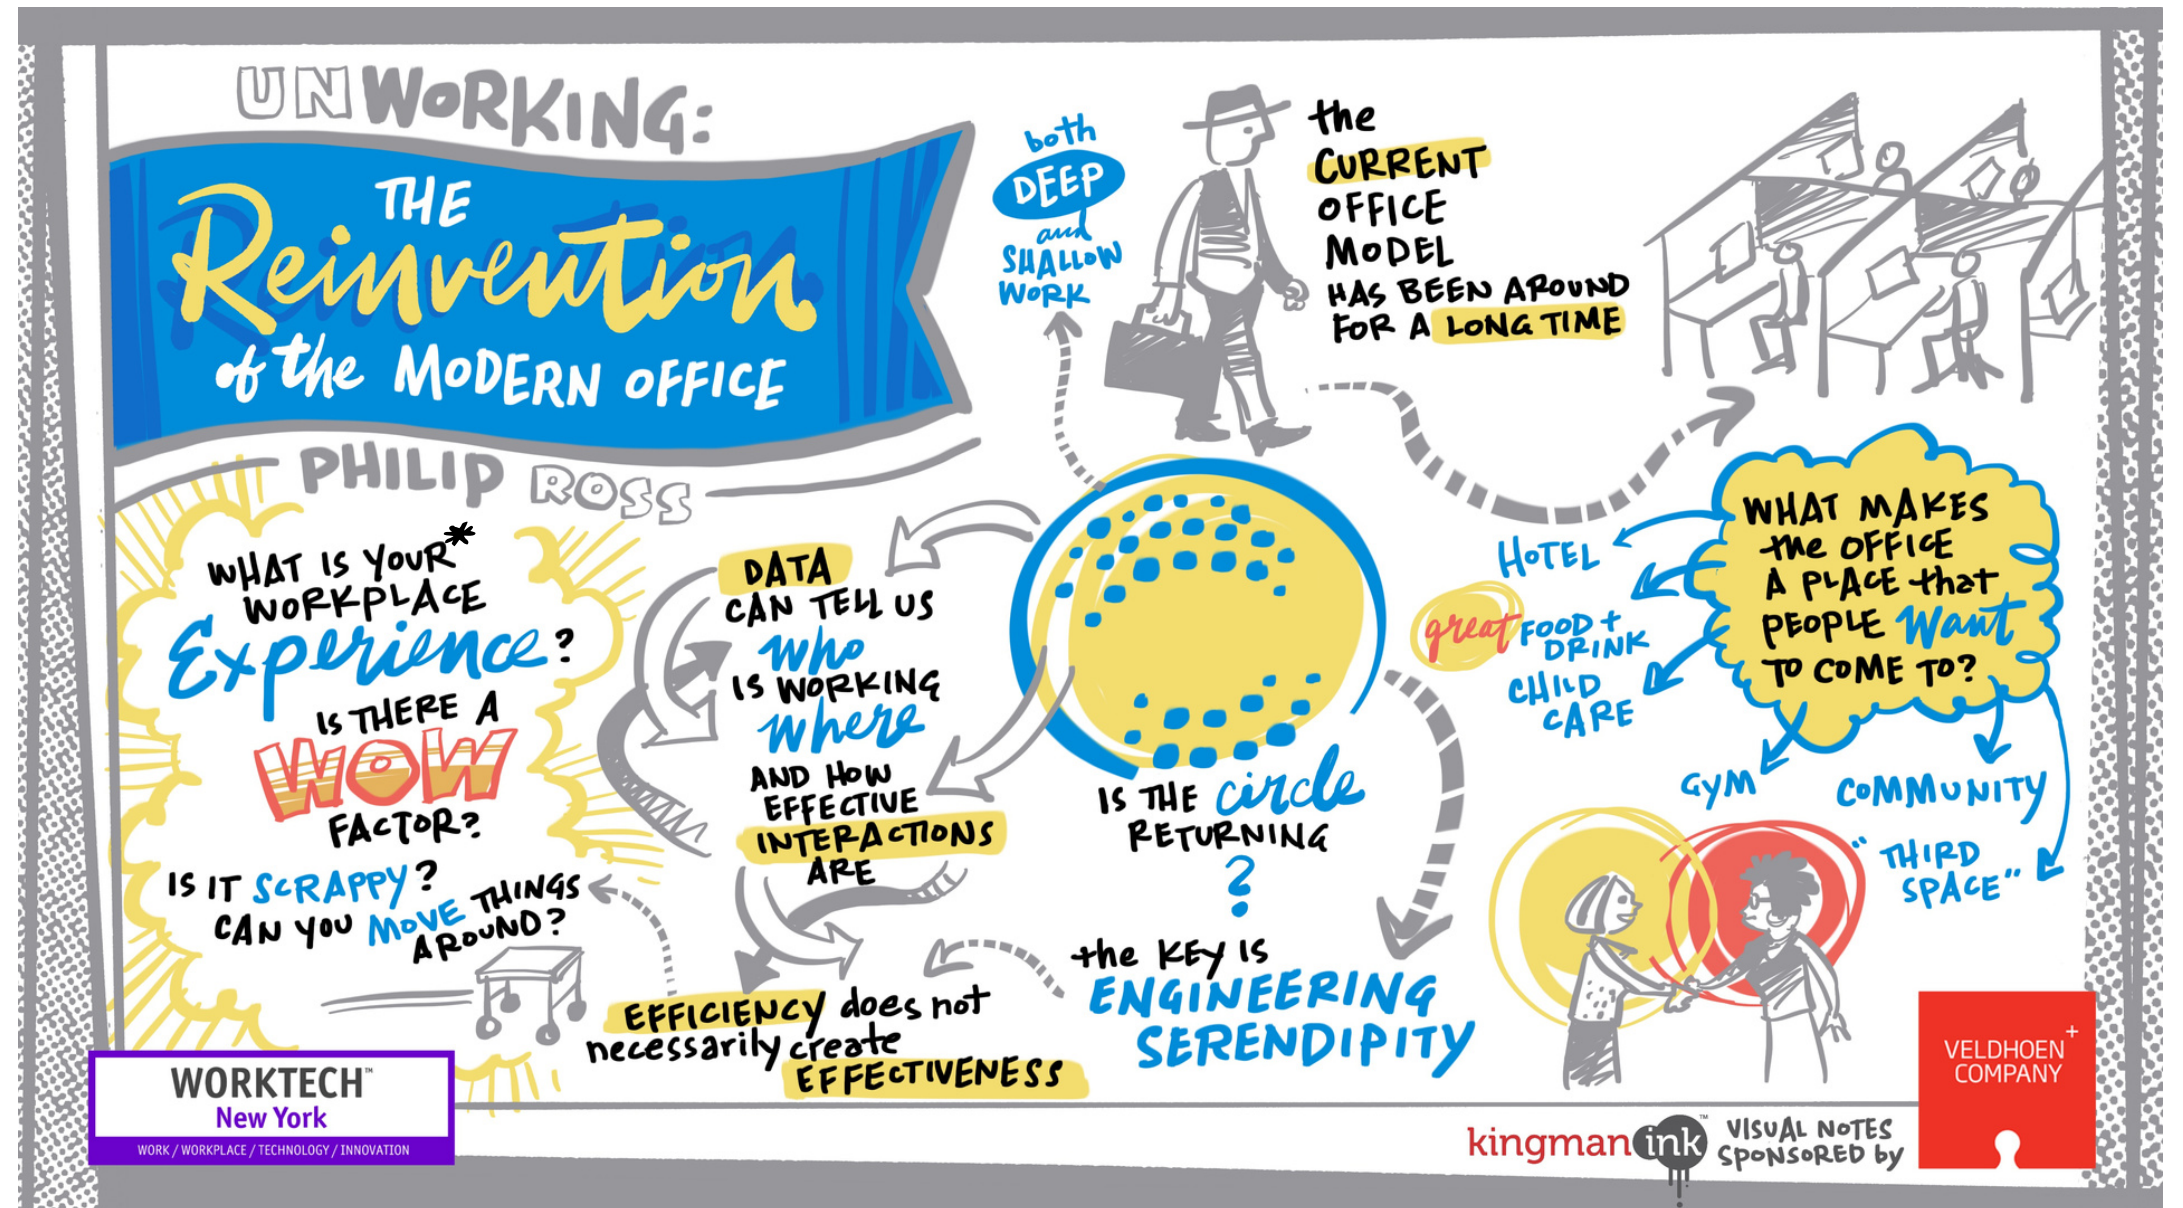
UNWORKING:

THE Reinvention of the MODERN OFFICE

PHILIP ROSS

both DEEP and SHALLOW WORK

the CURRENT OFFICE MODEL HAS BEEN AROUND FOR A LONG TIME

WHAT IS YOUR* WORKPLACE Experience?

IS THERE A WOW FACTOR?

IS IT SCRAPPY? CAN YOU MOVE THINGS AROUND?

DATA CAN TELL US who IS WORKING where AND HOW EFFECTIVE INTERACTIONS ARE

IS THE circle RETURNING?

WHAT MAKES the OFFICE A PLACE that PEOPLE Want TO COME TO?

HOTEL

great FOOD + DRINK

CHILD CARE

GYM

COMMUNITY

"THIRD SPACE"

EFFICIENCY does not necessarily create EFFECTIVENESS

the KEY is ENGINEERING SERENDIPITY

WORKTECH™ New York
WORK / WORKPLACE / TECHNOLOGY / INNOVATION

kingman ink™ VISUAL NOTES SPONSORED by

VELDHOEN + COMPANY